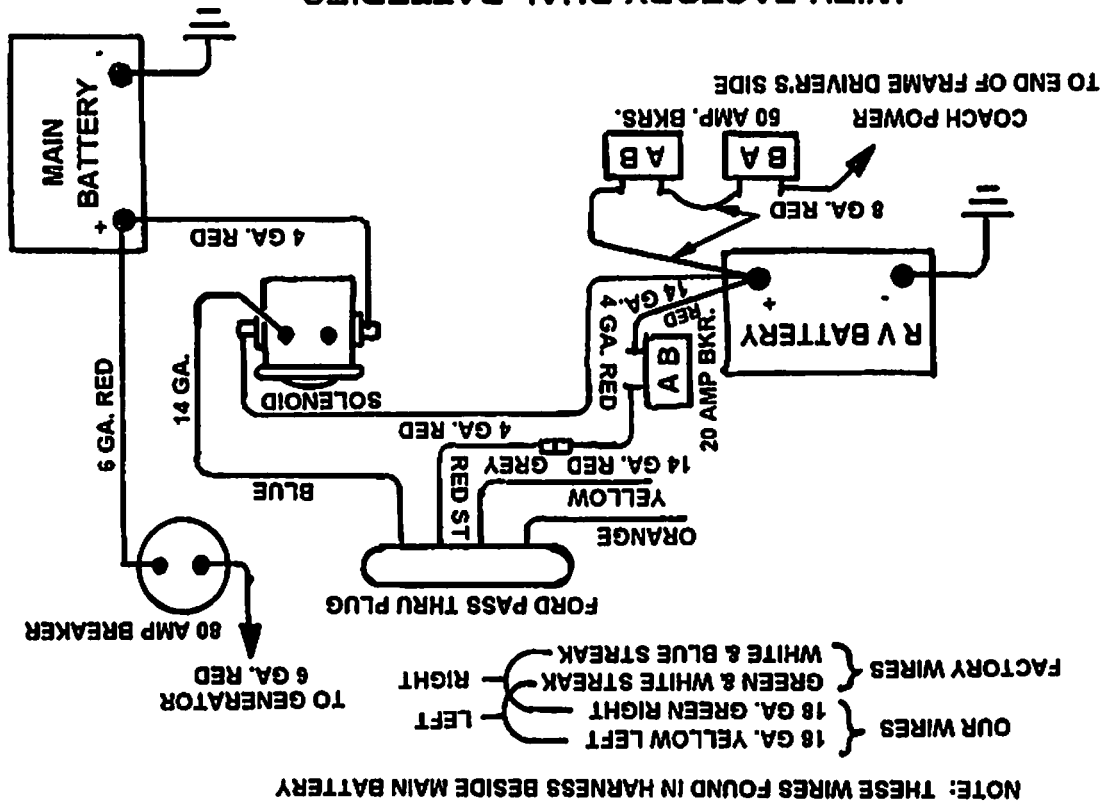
MAIN BATTERY
+
TO END OF FRAME DRIVER'S SIDE
COACH POWER
60 AMP. BKRS.
A B
B A
8 GA. RED
4 GA. RED
R V BATTERY
+
-
14 GA.
RED
4 GA. RED
A B
20 AMP BKR.
SOLENOID
14 GA.
6 GA. RED
4 GA. RED
14 GA. RED GREY
RED ST
BLUE
YELLOW
ORANGE
FORD PASS THRU PLUG
80 AMP BREAKER
TO GENERATOR
6 GA. RED
FACTORY WIRES
WHITE & BLUE STREAK
GREEN & WHITE STREAK
RIGHT
OUR WIRES
18 GA. GREEN RIGHT
18 GA. YELLOW LEFT
LEFT
NOTE: THESE WIRES FOUND IN HARNESS BESIDE MAIN BATTERY